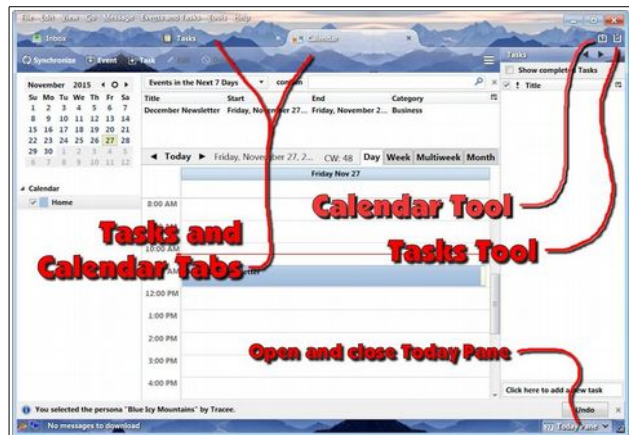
File Edit View Go Message Events and Tasks Tools Help

Inbox
Tasks
Calendar

Synchronize
Event
Task

November 2015

| Su | Mo | Tu | We | Th | Fr | Sa |
|---|---|---|---|---|---|---|
| 1 | 2 | 3 | 4 | 5 | 6 | 7 |
| 8 | 9 | 10 | 11 | 12 | 13 | 14 |
| 15 | 16 | 17 | 18 | 19 | 20 | 21 |
| 22 | 23 | 24 | 25 | 26 | 27 | 28 |
| 29 | 30 | 1 | 2 | 3 | 4 | 5 |
| 6 | 7 | 8 | 9 | 10 | 11 | 12 |

Calendar
Home

Events in the Next 7 Days
contain

| Title | Start | End | Category |
|---|---|---|---|
| December Newsletter | Friday, November 27... | Friday, November 2... | Business |

Today
Friday, November 27, 2...
CW: 48
Day
Week
Multiweek
Month

Friday Nov 27

8:00 AM
10:00 AM
12:00 PM
1:00 PM
2:00 PM
3:00 PM
4:00 PM

Tasks
Show completed Tasks
Title

Click here to add a new task

Tasks and Calendar Tabs

Calendar Tool

Tasks Tool

Open and close Today Pane

You selected the persona "Blue Icy Mountains" by Tracee.
Undo

No messages to download
Today Pane